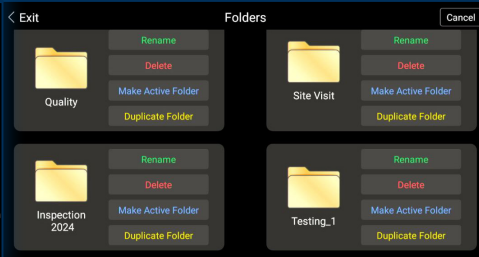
< Exit

Folders

Cancel

Quality

Rename

Delete

Make Active Folder

Duplicate Folder

Site Visit

Rename

Delete

Make Active Folder

Duplicate Folder

Inspection 2024

Rename

Delete

Make Active Folder

Duplicate Folder

Testing_1

Rename

Delete

Make Active Folder

Duplicate Folder